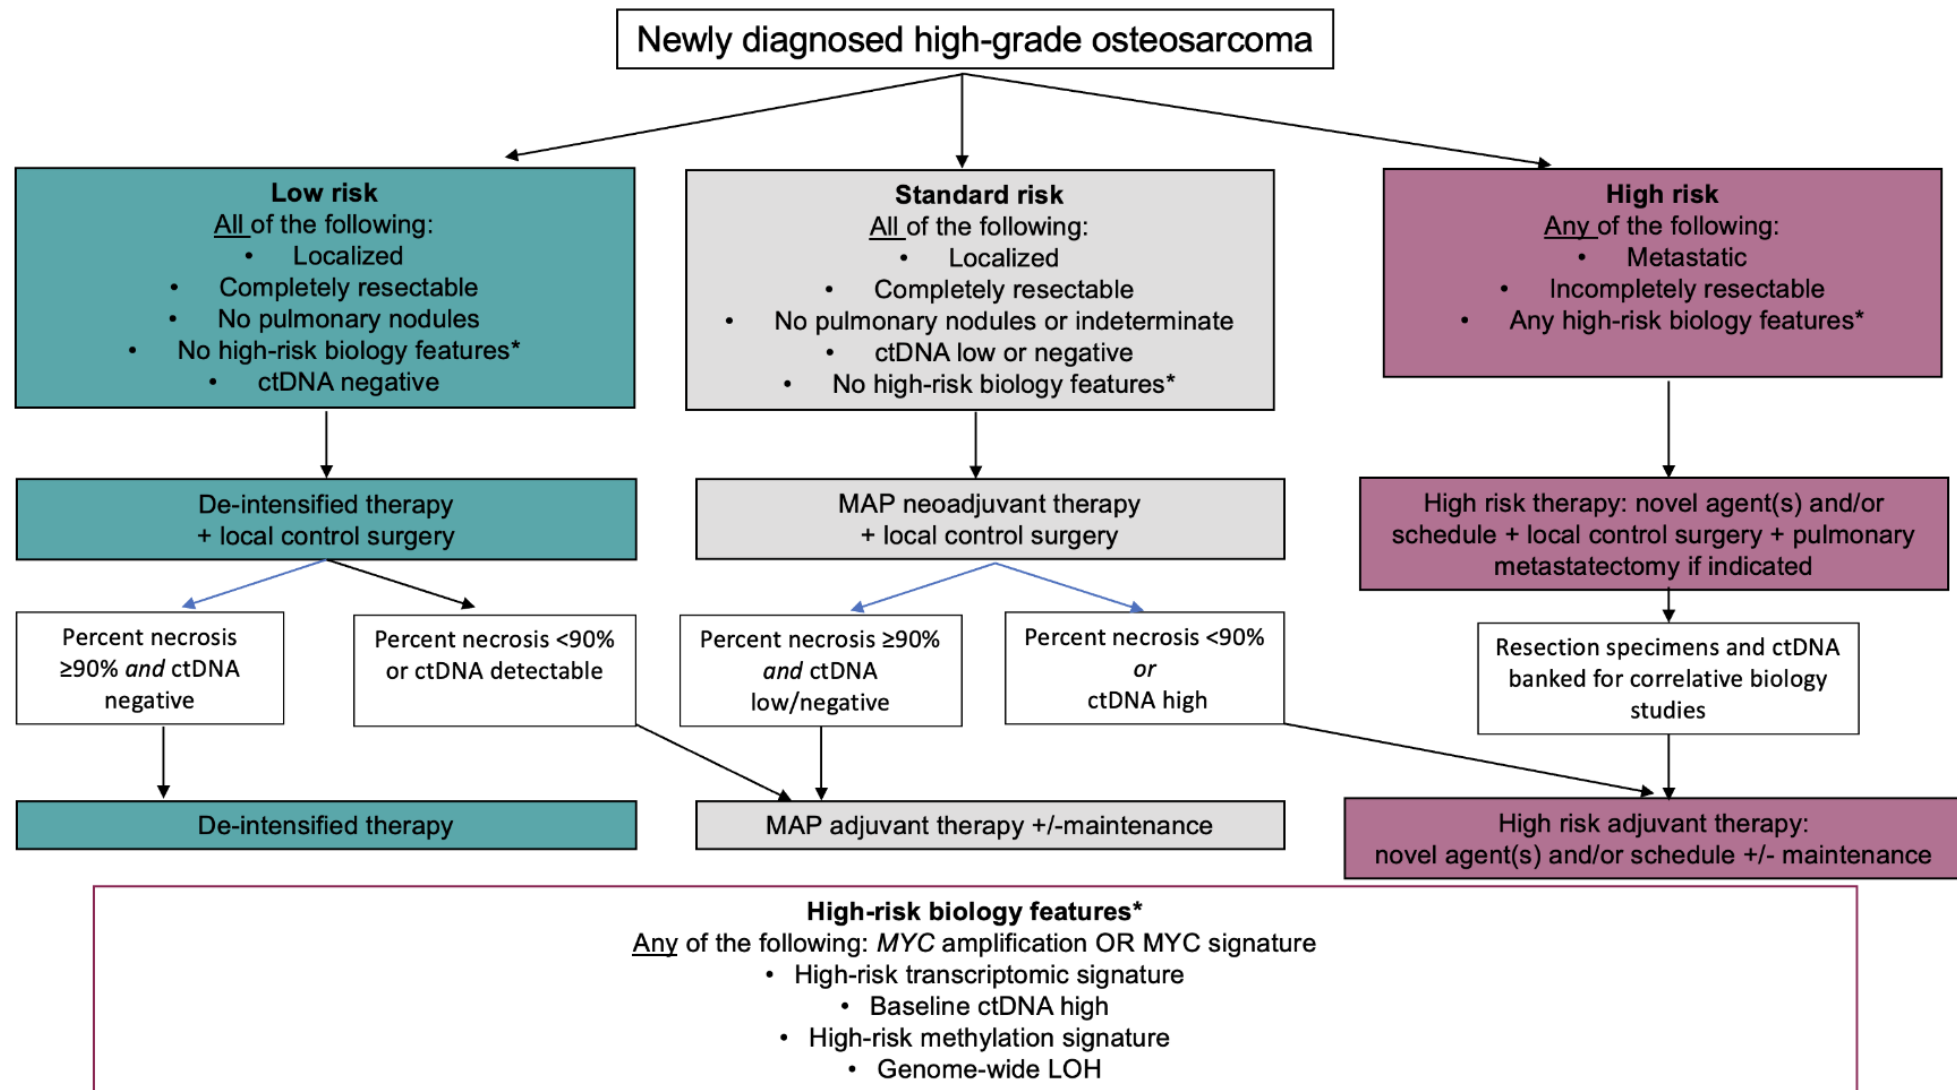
Newly diagnosed high-grade osteosarcoma

Low risk
All of the following:
• Localized
• Completely resectable
• No pulmonary nodules
• No high-risk biology features*
• ctDNA negative

Standard risk
All of the following:
• Localized
• Completely resectable
• No pulmonary nodules or indeterminate
• ctDNA low or negative
• No high-risk biology features*

High risk
Any of the following:
• Metastatic
• Incompletely resectable
• Any high-risk biology features*

De-intensified therapy + local control surgery

MAP neoadjuvant therapy + local control surgery

High risk therapy: novel agent(s) and/or schedule + local control surgery + pulmonary metastatectomy if indicated

Percent necrosis ≥90% *and* ctDNA negative

Percent necrosis <90% or ctDNA detectable

Percent necrosis ≥90% *and* ctDNA low/negative

Percent necrosis <90% *or* ctDNA high

Resection specimens and ctDNA banked for correlative biology studies

De-intensified therapy

MAP adjuvant therapy +/-maintenance

High risk adjuvant therapy: novel agent(s) and/or schedule +/- maintenance

High-risk biology features*
Any of the following: *MYC* amplification OR MYC signature
• High-risk transcriptomic signature
• Baseline ctDNA high
• High-risk methylation signature
• Genome-wide LOH